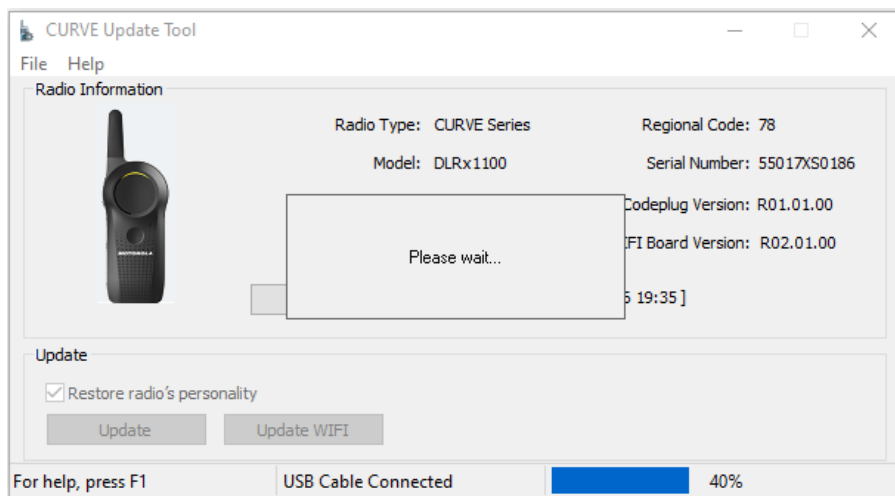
CURVE Update Tool

File Help

Radio Information

MOTOROLA

Radio Type: CURVE Series

Regional Code: 78

Model: DLRx1100

Serial Number: 55017XS0186

Codeplug Version: R01.01.00

FI Board Version: R02.01.00

5 19:35 ]

Please wait...

Update

Restore radio's personality

Update

Update WIFI

For help, press F1

USB Cable Connected

40%